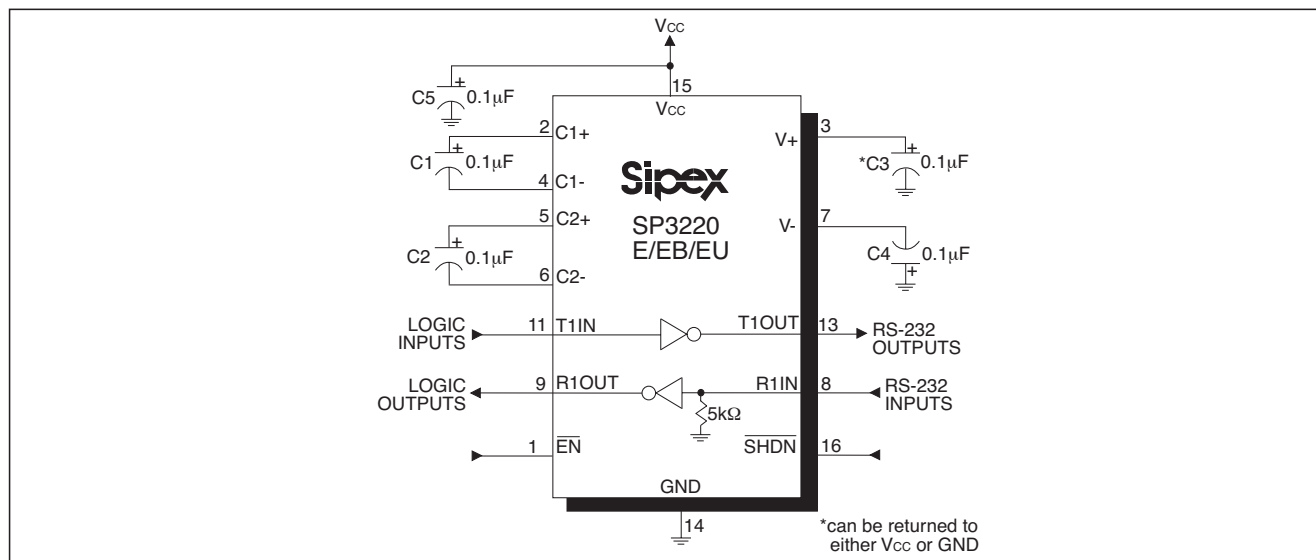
$V_{CC}$

C5 + 0.1μF

15
$V_{CC}$

2 C1+
C1 + 0.1μF
4 C1-

5 C2+
C2 + 0.1μF
6 C2-

Sipex

SP3220
E/EB/EU

V+ 3
*C3 + 0.1μF

V- 7
C4 + 0.1μF

LOGIC INPUTS 11 T1IN
T1OUT 13 RS-232 OUTPUTS

LOGIC OUTPUTS 9 R1OUT
R1IN 8 RS-232 INPUTS
5kΩ

1 $\overline{EN}$
$\overline{SHDN}$ 16

GND
14

*can be returned to either $V_{CC}$ or GND